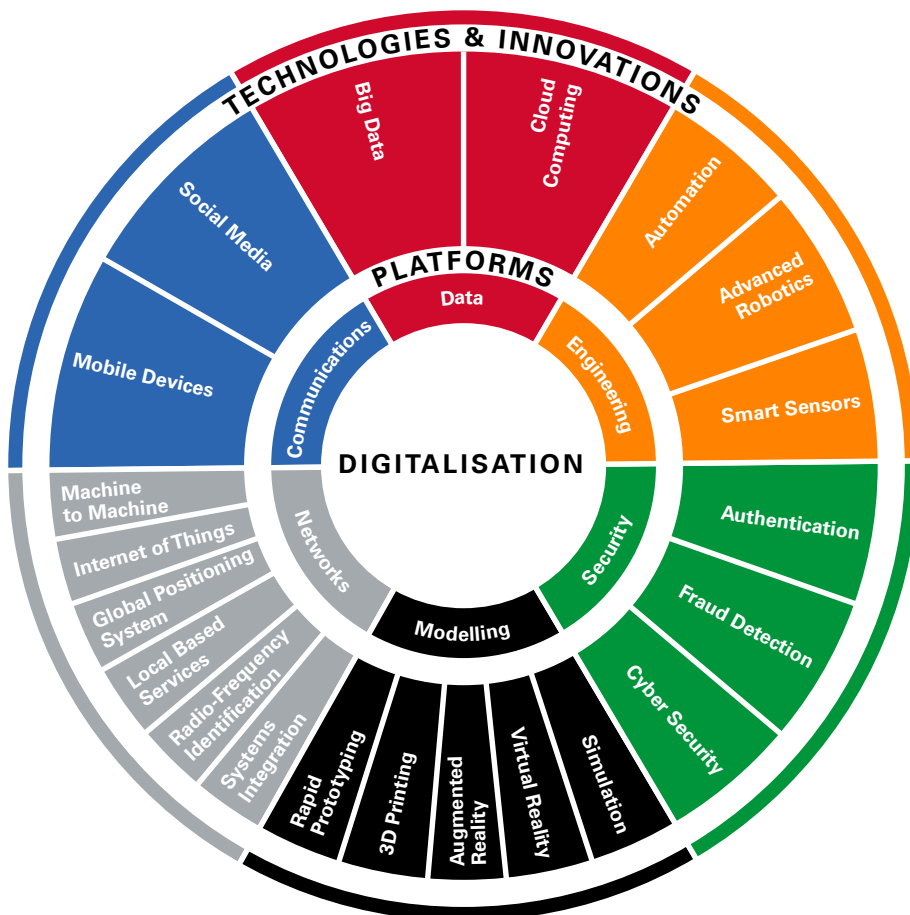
TECHNOLOGIES & INNOVATIONS

Big Data

Cloud Computing

Automation

Advanced Robotics

Smart Sensors

Authentication

Fraud Detection

Cyber Security

Simulation

Virtual Reality

Augmented Reality

3D Printing

Rapid Prototyping

Systems Integration

Radio-Frequency Identification

Local Based Services

Global Positioning System

Internet of Things

Machine to Machine

Mobile Devices

Social Media

PLATFORMS

Data

Engineering

Security

Modelling

Networks

Communications

DIGITALISATION